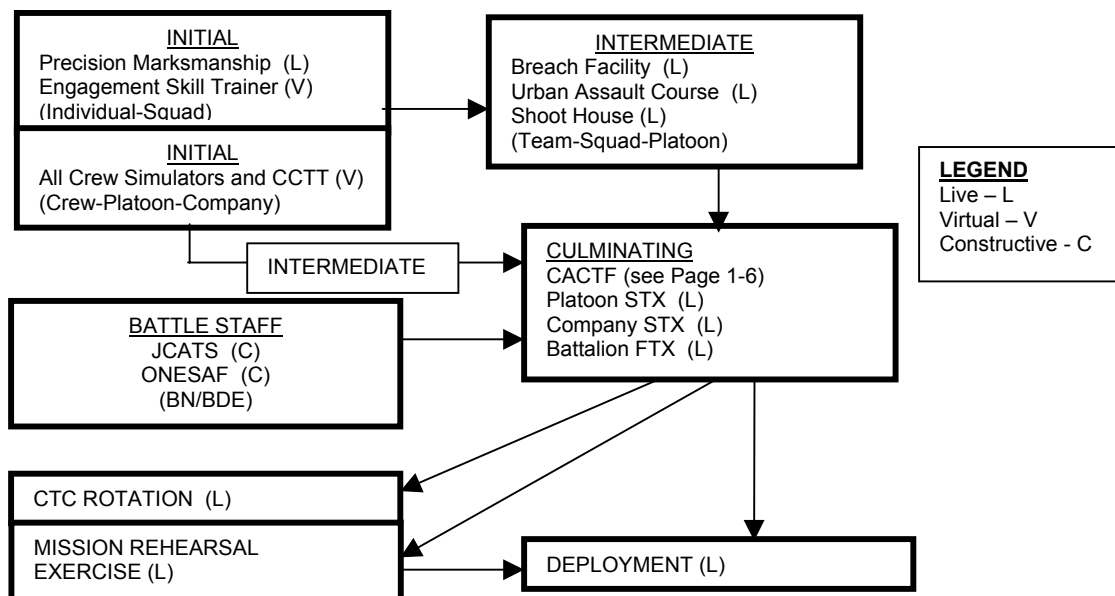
INITIAL
Precision Marksmanship (L)
Engagement Skill Trainer (V)
(Individual-Squad)

INITIAL
All Crew Simulators and CCTT (V)
(Crew-Platoon-Company)

INTERMEDIATE
Breach Facility (L)
Urban Assault Course (L)
Shoot House (L)
(Team-Squad-Platoon)

LEGEND
Live – L
Virtual – V
Constructive - C

INTERMEDIATE

CULMINATING
CACTF (see Page 1-6)
Platoon STX (L)
Company STX (L)
Battalion FTX (L)

BATTLE STAFF
JCATS (C)
ONESAF (C)
(BN/BDE)

CTC ROTATION (L)

MISSION REHEARSAL EXERCISE (L)

DEPLOYMENT (L)